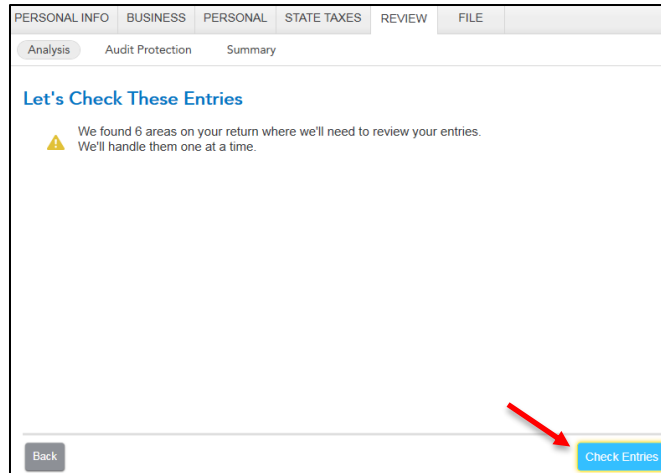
PERSONAL INFO BUSINESS PERSONAL STATE TAXES REVIEW FILE

Analysis Audit Protection Summary

Let's Check These Entries

We found 6 areas on your return where we'll need to review your entries. We'll handle them one at a time.

Back

Check Entries